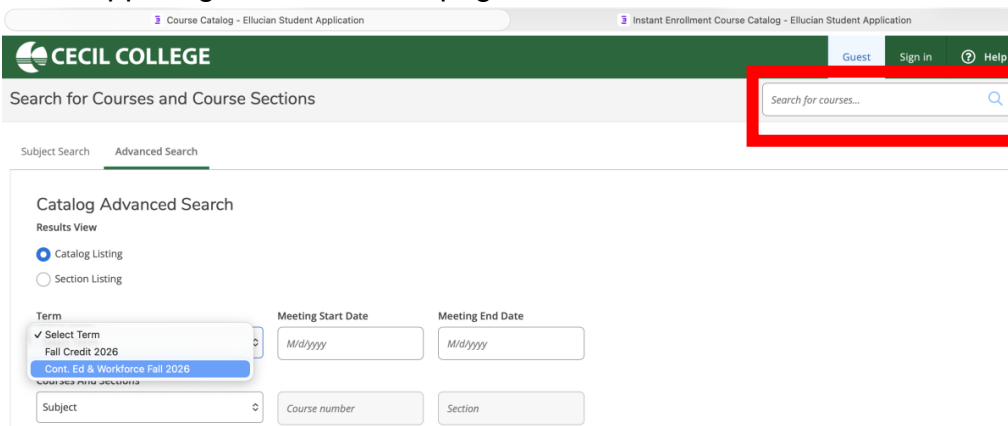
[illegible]

Course Catalog - Ellucian Student Application

Instant Enrollment Course Catalog - Ellucian Student Application

CECIL COLLEGE

Guest Sign in Help

Search for Courses and Course Sections

Search for courses...

Subject Search Advanced Search

Catalog Advanced Search

Results View

Catalog Listing

Section Listing

Term

✓ Select Term

Fall Credit 2026

Cont. Ed & Workforce Fall 2026

Meeting Start Date

M/d/yyyy

Meeting End Date

M/d/yyyy

Courses And Sections

Subject

Course number

Section